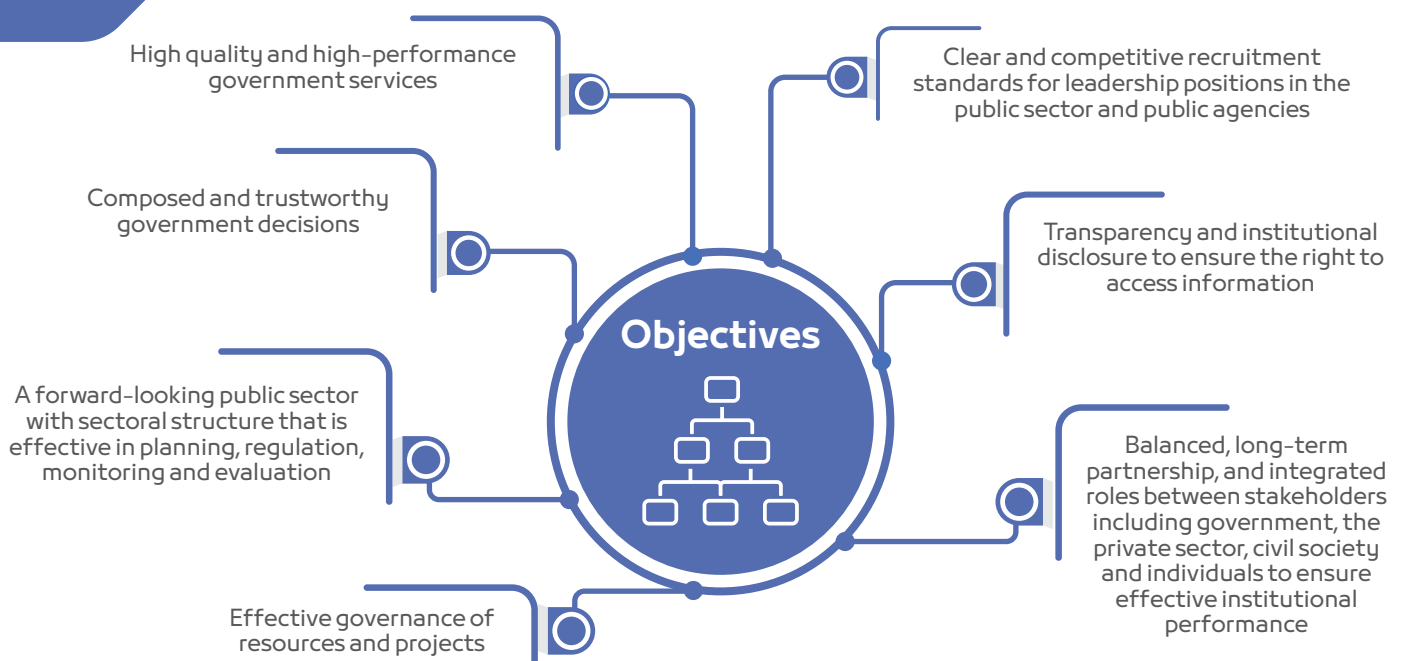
High quality and high-performance government services

Clear and competitive recruitment standards for leadership positions in the public sector and public agencies

Composed and trustworthy government decisions

Transparency and institutional disclosure to ensure the right to access information

Objectives

A forward-looking public sector with sectoral structure that is effective in planning, regulation, monitoring and evaluation

Balanced, long-term partnership, and integrated roles between stakeholders including government, the private sector, civil society and individuals to ensure effective institutional performance

Effective governance of resources and projects